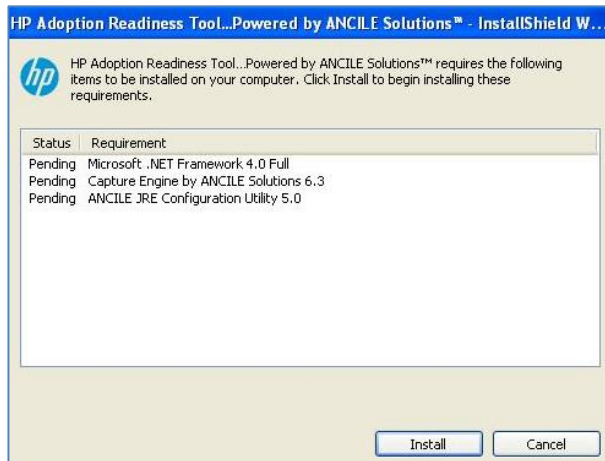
HP Adoption Readiness Tool...Powered by ANCILE Solutions™ - InstallShield W...

hp

HP Adoption Readiness Tool...Powered by ANCILE Solutions™ requires the following items to be installed on your computer. Click Install to begin installing these requirements.

| Status | Requirement |
|---|---|
| Pending | Microsoft .NET Framework 4.0 Full |
| Pending | Capture Engine by ANCILE Solutions 6.3 |
| Pending | ANCILE JRE Configuration Utility 5.0 |

Install

Cancel